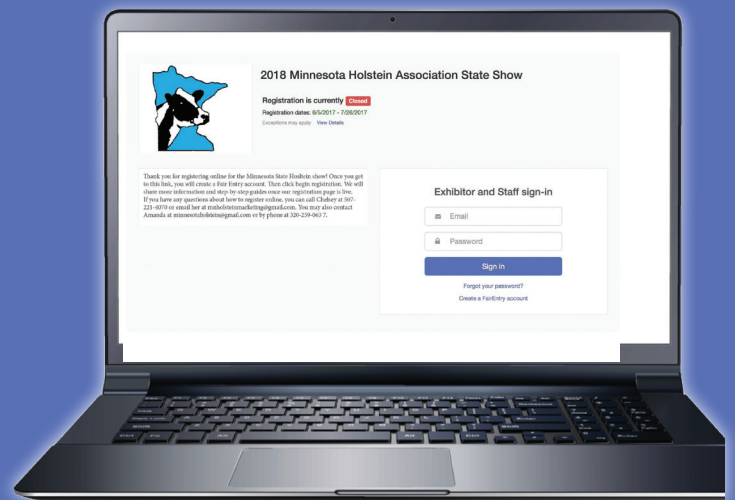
2018 Minnesota Holstein Association State Show

Registration is currently Closed

Registration dates: 6/5/2017 - 7/26/2017

Exceptions may apply View Details

Thank you for registering online for the Minnesota State Holstein show! Once you get to this link, you will create a Fair Entry account. Then click begin registration. We will share more information and step-by-step guides once our registration page is live. If you have any questions about how to register online, you can call Chelsey at 507-221-6070 or email her at mnholsteinmarketing@gmail.com. You may also contact Amanda at mnmnstateholstein.com or by phone at 320-239-0637.

Exhibitor and Staff sign-in

Email

Password

Sign in

Forgot your password?

Create a FairEntry account